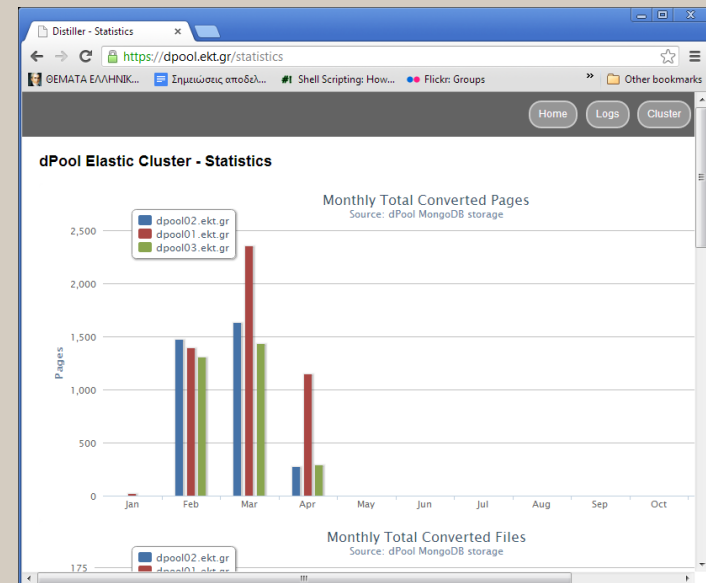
Distiller - Statistics ×

https://dpool.ekt.gr/statistics

ΘΕΜΑΤΑ ΕΛΛΗΝΙΚ... Σημειώσεις αποδελ... Shell Scripting: How... Flickr: Groups » Other bookmarks

Home Logs Cluster

dPool Elastic Cluster - Statistics

Monthly Total Converted Pages
Source: dPool MongoDB storage

dpool02.ekt.gr
dpool01.ekt.gr
dpool03.ekt.gr

Pages

2,500
2,000
1,500
1,000
500
0

Jan Feb Mar Apr May Jun Jul Aug Sep Oct

Monthly Total Converted Files
Source: dPool MongoDB storage

dpool02.ekt.gr
dpool01.ekt.gr

175